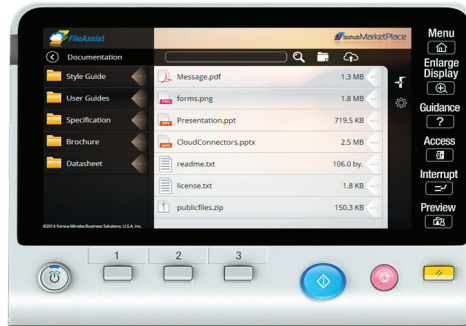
FileAssist

bizhub MarketPlace

Documentation

Style Guide

User Guides

Specification

Brochure

Datasheet

Message.pdf 1.3 MB

forms.png 1.8 MB

Presentation.ppt 719.5 KB

CloudConnectors.pptx 2.5 MB

readme.txt 106.0 by.

license.txt 1.8 KB

publicfiles.zip 150.3 KB

©2014 Konica Minolta Business Solutions, U.S.A. Inc.

Menu

Enlarge Display

Guidance

?

Access

Interrupt

Preview

1

2

3